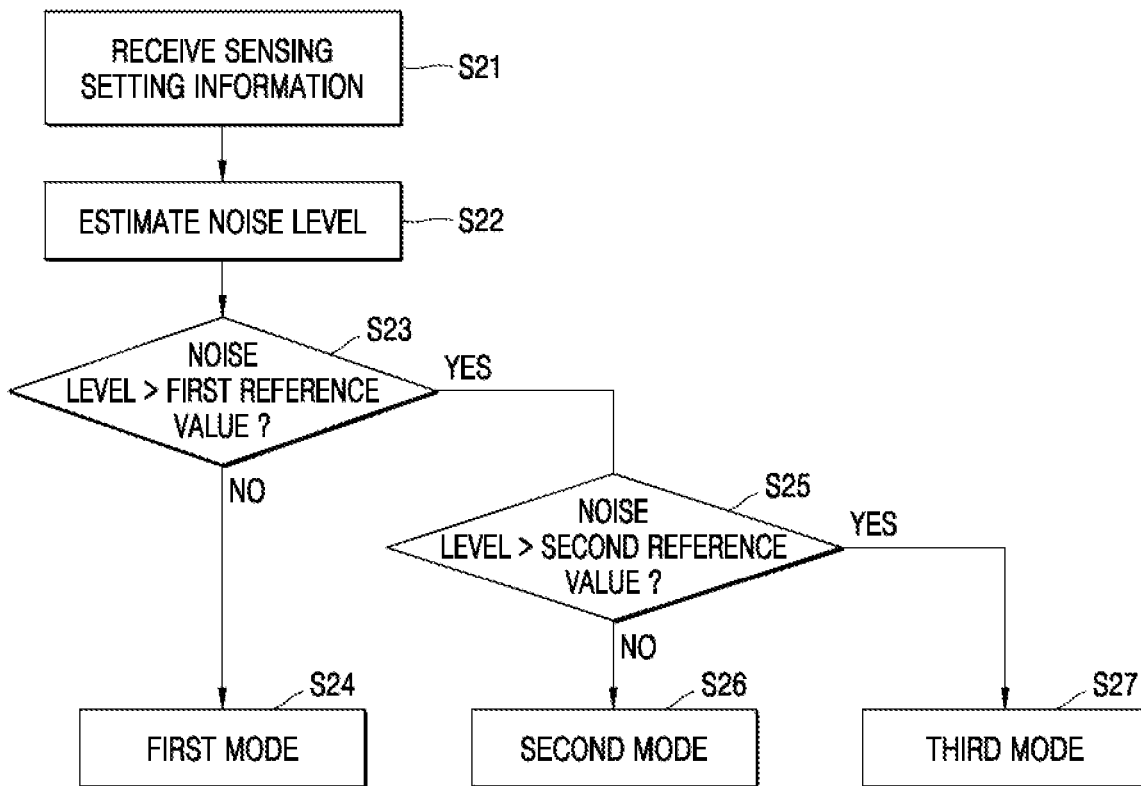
RECEIVE SENSING SETTING INFORMATION

S21

ESTIMATE NOISE LEVEL

S22

S23

NOISE LEVEL > FIRST REFERENCE VALUE ?

YES

NO

S25

NOISE LEVEL > SECOND REFERENCE VALUE ?

YES

NO

S24

FIRST MODE

S26

SECOND MODE

S27

THIRD MODE